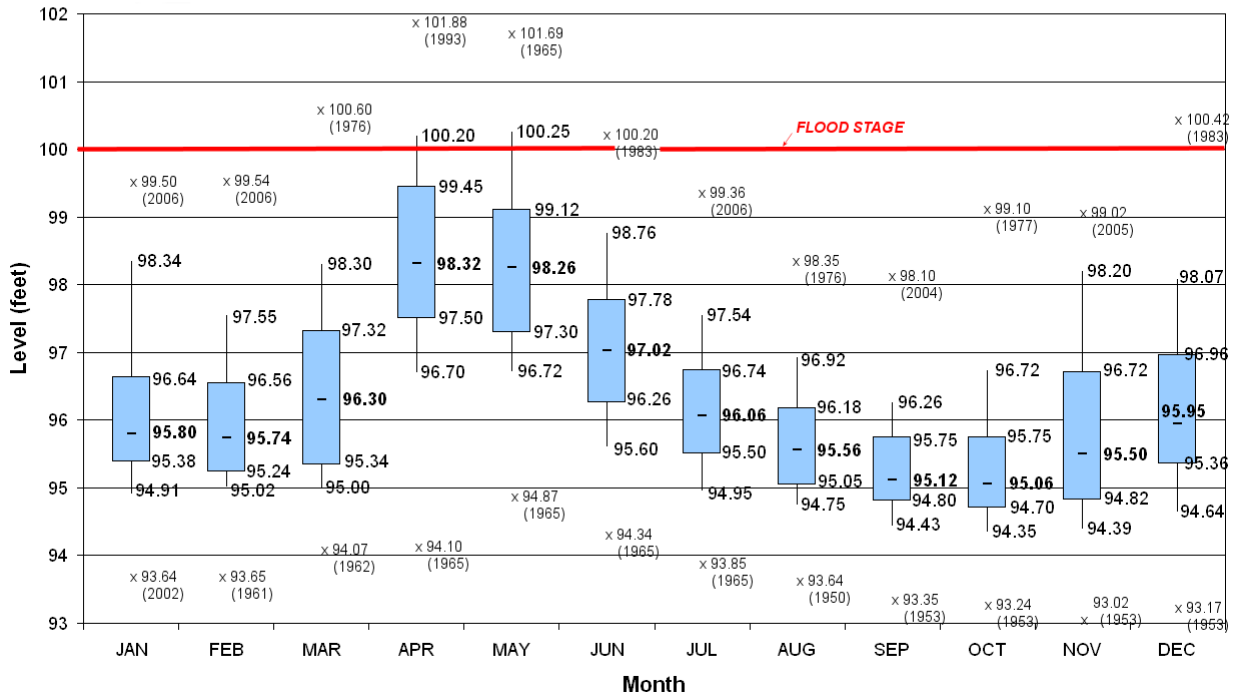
102
101
100
99
98
97
96
95
94
93

Level (feet)

FLOOD STAGE

x 101.88 (1993)
x 101.69 (1965)
x 100.60 (1976)
x 100.20 (1983)
x 100.42 (1983)
x 99.50 (2006)
x 99.54 (2006)
x 99.36 (2006)
x 99.10 (1977)
x 99.02 (2005)
x 98.35 (1976)
x 98.10 (2004)
x 94.87 (1965)
x 94.34 (1965)
x 94.07 (1962)
x 94.10 (1965)
x 93.85 (1965)
x 93.64 (2002)
x 93.65 (1961)
x 93.64 (1950)
x 93.35 (1953)
x 93.24 (1953)
93.02 x (1953)
x 93.17 (1953)

98.34
96.64
95.80
95.38
94.91

97.55
96.56
95.74
95.24
95.02

98.30
97.32
96.30
95.34
95.00

100.20
99.45
98.32
97.50
96.70

100.25
99.12
98.26
97.30
96.72

98.76
97.78
97.02
96.26
95.60

97.54
96.74
96.06
95.50
94.95

96.92
96.18
95.56
95.05
94.75

96.26
95.75
95.12
94.80
94.43

96.72
95.75
95.06
94.70
94.35

98.20
96.72
95.50
94.82
94.39

98.07
96.96
95.95
95.36
94.64

JAN FEB MAR APR MAY JUN JUL AUG SEP OCT NOV DEC

Month